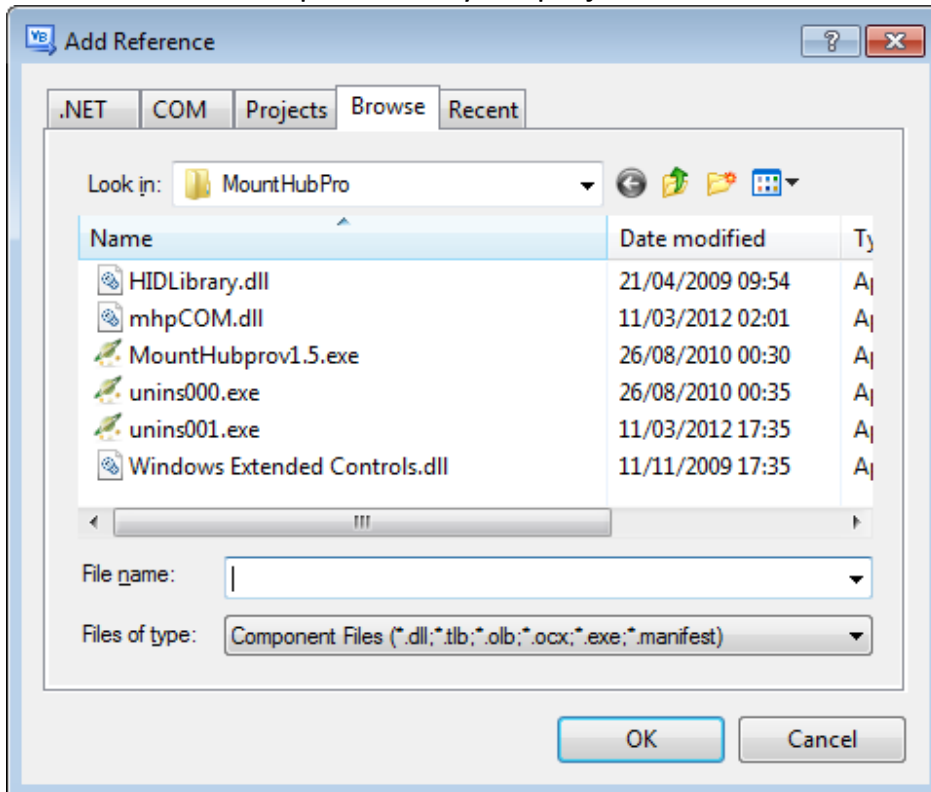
Add Reference

.NET | COM | Projects | Browse | Recent

Look in: MountHubPro

| Name | Date modified | Ty |
|---|---|---|
| HIDLibrary.dll | 21/04/2009 09:54 | A |
| mhpCOM.dll | 11/03/2012 02:01 | A |
| MountHubprov1.5.exe | 26/08/2010 00:30 | A |
| unins000.exe | 26/08/2010 00:35 | A |
| unins001.exe | 11/03/2012 17:35 | A |
| Windows Extended Controls.dll | 11/11/2009 17:35 | A |

File name:

Files of type: Component Files (*.dll;*.tlb;*.olb;*.ocx;*.exe;*.manifest)

OK
Cancel